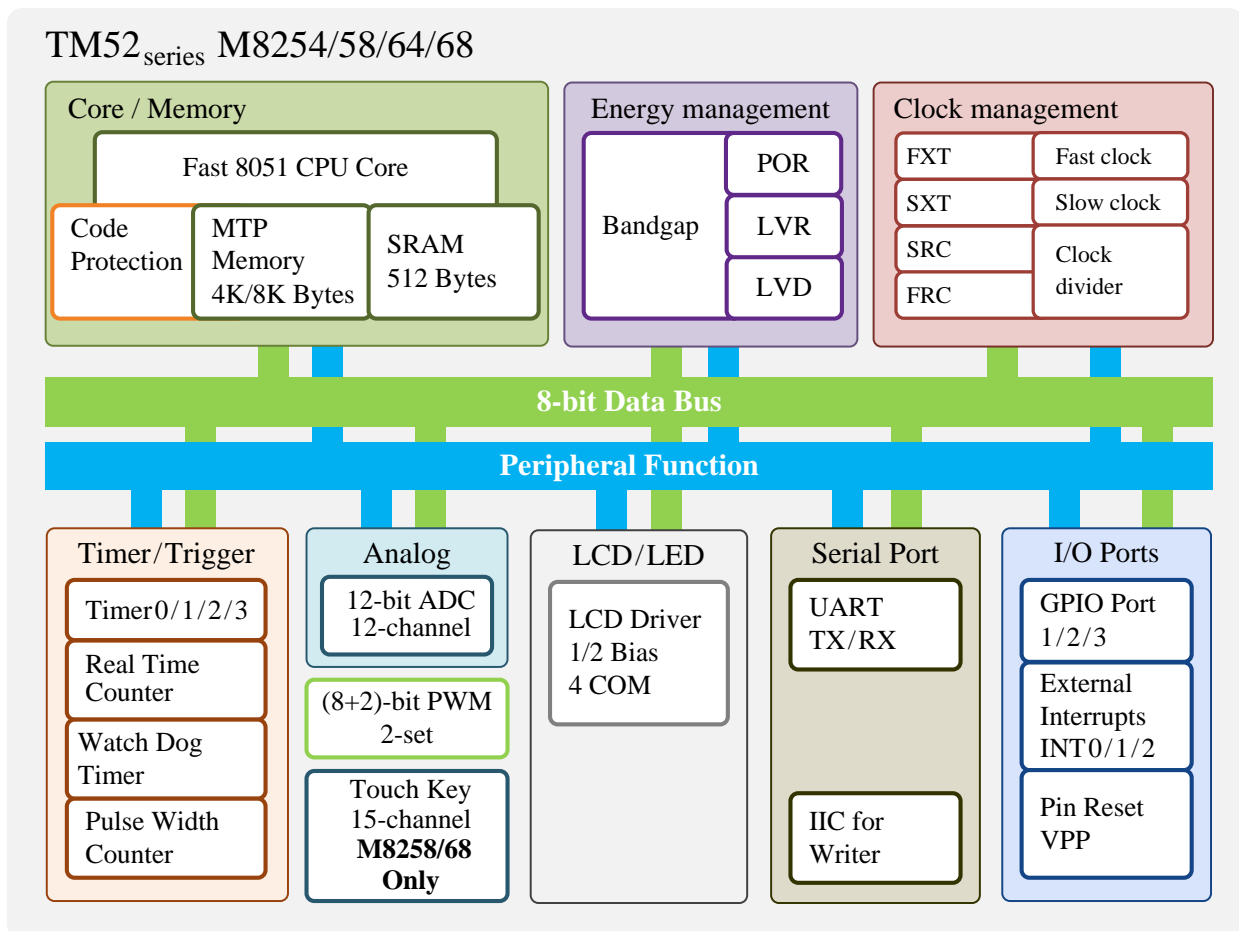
$TM52_{series}$ M8254/58/64/68

Core / Memory

Fast 8051 CPU Core

Code Protection

MTP Memory 4K/8K Bytes

SRAM 512 Bytes

Energy management

Bandgap

POR

LVR

LVD

Clock management

FXT

Fast clock

SXT

Slow clock

SRC

FRC

Clock divider

8-bit Data Bus

Peripheral Function

Timer/Trigger

Timer0/1/2/3

Real Time Counter

Watch Dog Timer

Pulse Width Counter

Analog

12-bit ADC 12-channel

(8+2)-bit PWM 2-set

Touch Key 15-channel **M8258/68 Only**

LCD/LED

LCD Driver 1/2 Bias 4 COM

Serial Port

UART TX/RX

IIC for Writer

I/O Ports

GPIO Port 1/2/3

External Interrupts INT0/1/2

Pin Reset VPP